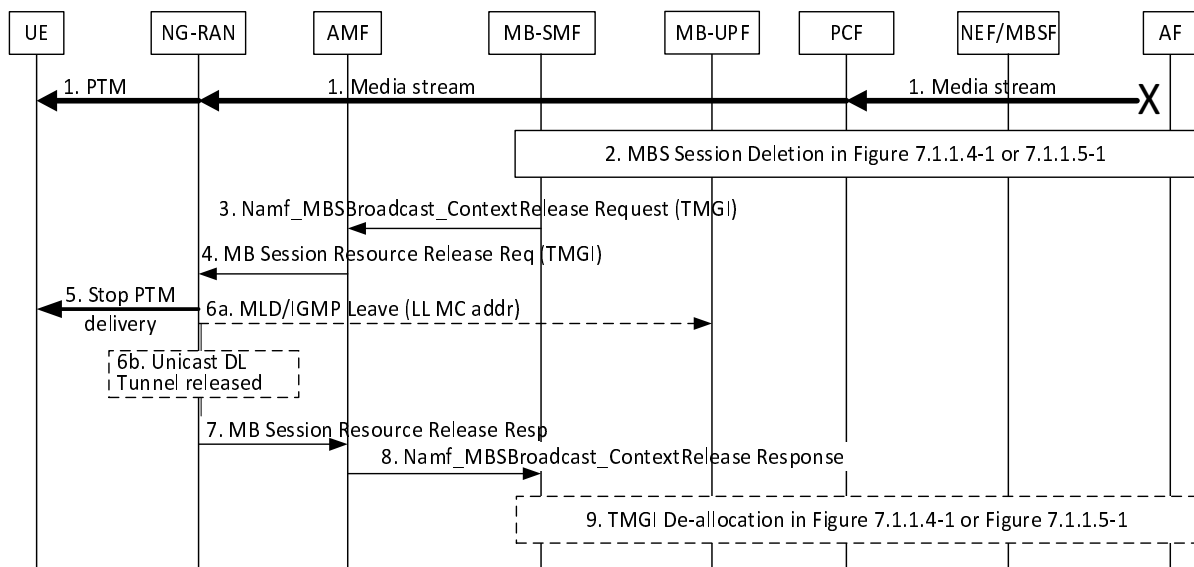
UE
NG-RAN
AMF
MB-SMF
MB-UPF
PCF
NEF/MBSF
AF

1. PTM
1. Media stream
1. Media stream
X

2. MBS Session Deletion in Figure 7.1.1.4-1 or 7.1.1.5-1

3. Namf_MBSBroadcast_ContextRelease Request (TMGI)

4. MB Session Resource Release Req (TMGI)

5. Stop PTM delivery
6a. MLD/IGMP Leave (LL MC addr)

6b. Unicast DL Tunnel released

7. MB Session Resource Release Resp

8. Namf_MBSBroadcast_ContextRelease Response

9. TMGI De-allocation in Figure 7.1.1.4-1 or Figure 7.1.1.5-1